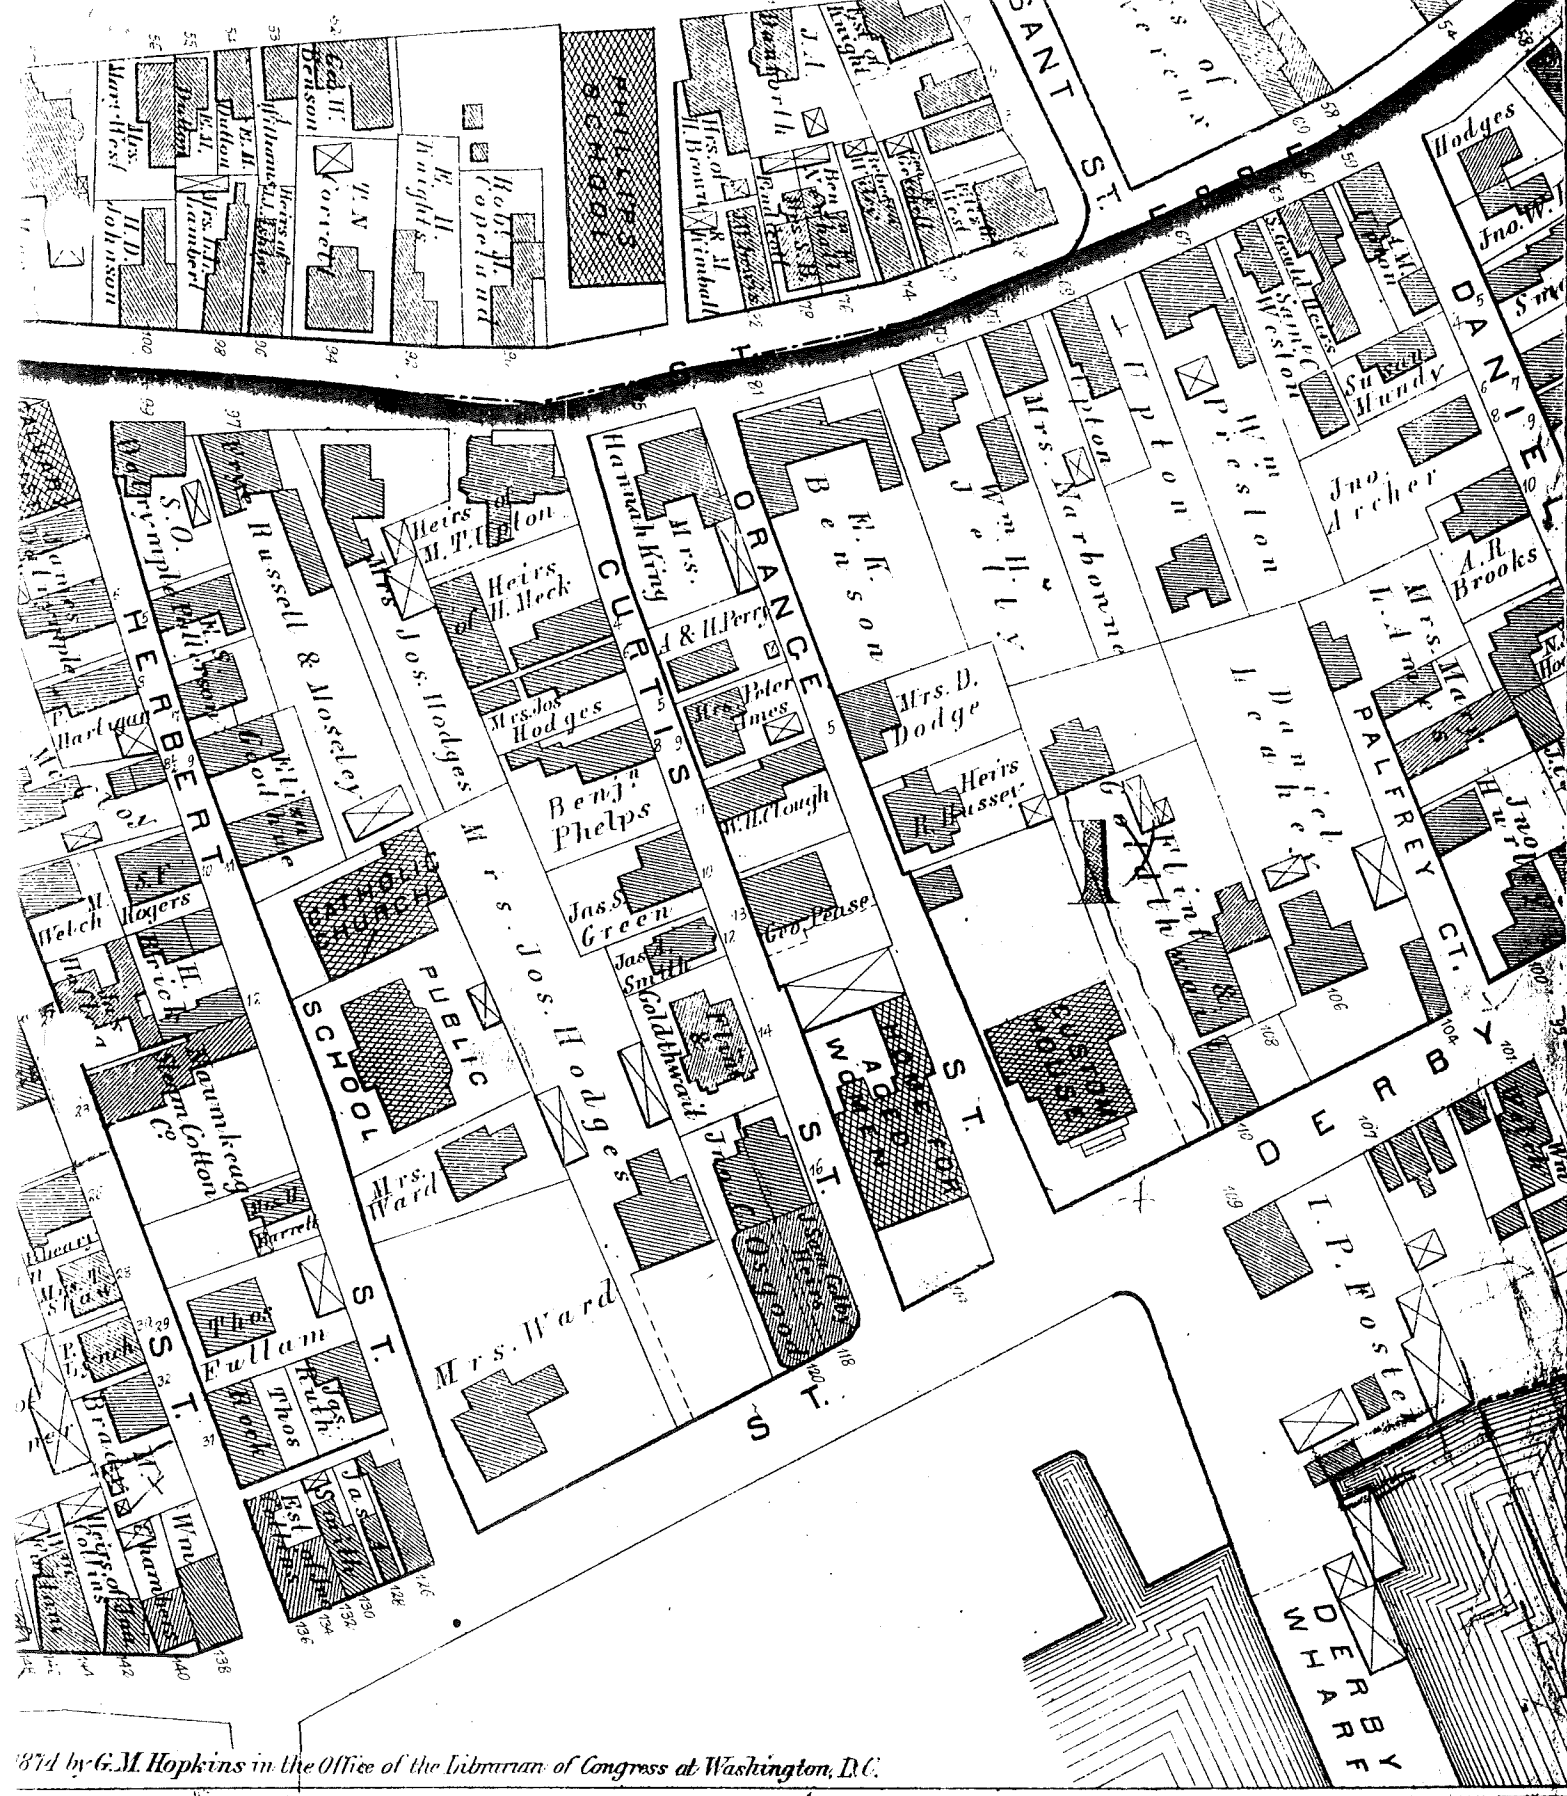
PHILLIPS SCHOOL

Mrs. Mary West

H.D. Johnson

Geo. W. Dodson

Heirs of William S. Estes

Mrs. L. Lambert

T.N. Varney

Robt. H. Copeland

E.H. Knights

J.A. Knight

J.L. Woodworth

Mrs. J. Brown

Benj. F. Knight

ESSEX

ST.

ST.

SANT ST.

of

Hodges

Jno. W.

DANIEL

Saml. C. Weston

Susan Mundy

Wm. Preston

Upton

Mrs. Upton

Mrs. Narbonne

Wm. H. Jelly

E.K. Benson

Jno. Archer

A.R. Brooks

PALFREY CT.

Daniel Leach

Mrs. D. Dodge

Heirs R. Hussey

Flint

CUSTOM HOUSE

DERBY

ST.

106

104

108

110

107

109

101

T.P. Foster

DERBY WHARF

ORANGE

ST.

HOME FOR AGED WOMEN

Geo. Pease

W.H. Clough

Mrs. Peter Ames

A & H. Perry

Mrs. Hannah King

Heirs of M.T. Upton

Heirs H. Meek

Mrs. Jos. Hodges

Benjn. Phelps

Jas. S. Green

Jas. Smith

Goldthwait

Heirs Osgood

CURTIS

ST.

Mrs. Jos. Hodges

Mrs. Jos. Hodges

Mrs. Ward

Mrs. Ward

Russell & Moseley

CATHOLIC CHURCH

PUBLIC SCHOOL

S.O. Dalrymple

HERBERT

ST.

Naumkeag Steam Cotton Co.

Rogers

Welch

Hartigan

Fullam

Thos. Rock

Jas. Ruth

Wm. Chambers

Lynch

Brady

Shaw

Barrell

Mrs.

Est.

Smith

ST.

100

98

96

94

92

90

81

76

74

99

97

5

10

12

14

16

118

120

126

128

130

132

134

136

138

140

142

29

31

32

33

1874 by G.M. Hopkins in the Office of the Librarian of Congress at Washington, D.C.